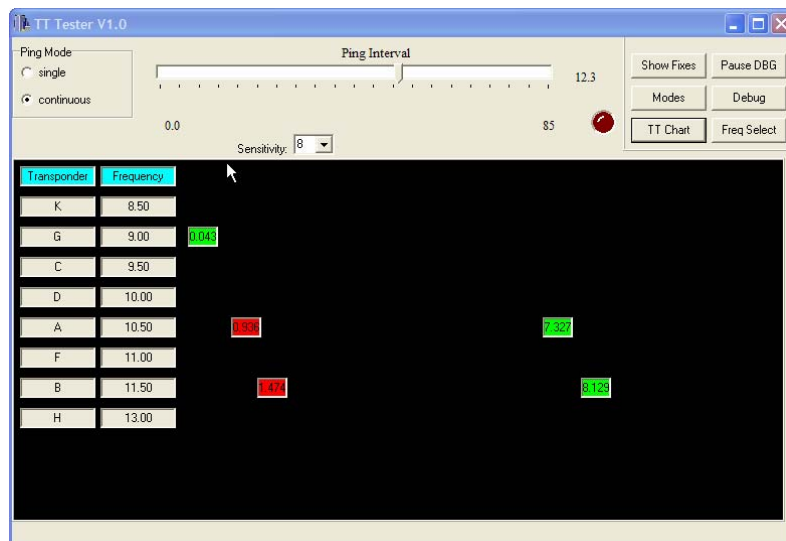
TT Tester V1.0

Ping Mode
single
continuous

Ping Interval
12.3
0.0
85
Sensitivity: 8

Show Fixes
Pause DBG
Modes
Debug
TT Chart
Freq Select

| Transponder | Frequency |
|---|---|
| K | 8.50 |
| G | 9.00 |
| C | 9.50 |
| D | 10.00 |
| A | 10.50 |
| F | 11.00 |
| B | 11.50 |
| H | 13.00 |

0.043
0.936
7.327
1.474
8.129